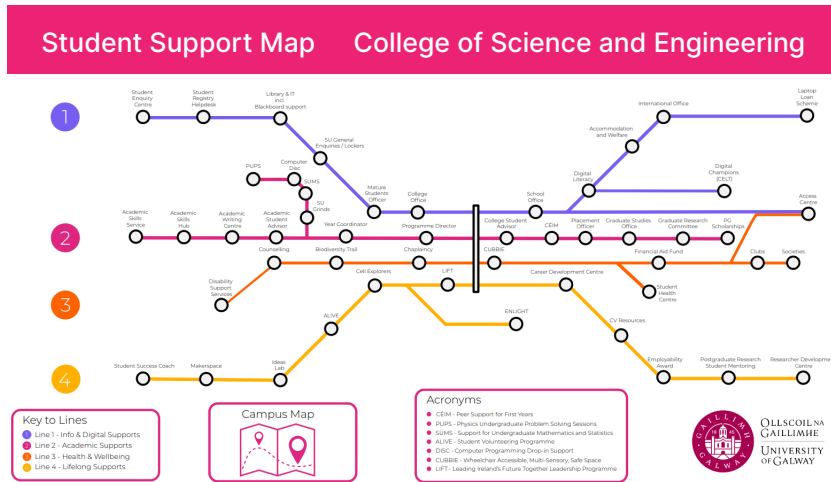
Student Support Map College of Science and Engineering

1

2

3

4

Student Enquiry Centre

Student Registry Helpdesk

Library & IT incl. Blackboard support

SU General Enquiries / Lockers

Mature Students Officer

College Office

School Office

Digital Literacy

Accommodation and Welfare

International Office

Laptop Loan Scheme

Digital Champions (CELT)

Access Centre

PUPS

Computer Disc

SUMS

SU Grinds

Academic Skills Service

Academic Skills Hub

Academic Writing Centre

Academic Student Advisor

Year Coordinator

Programme Director

College Student Advisor

CÉIM

Placement Officer

Graduate Studies Office

Graduate Research Committee

PG Scholarships

Counselling

Biodiversity Trail

Chaplaincy

CUBBIE

Financial Aid Fund

Clubs

Societies

Disability Support Services

Student Health Centre

Cell Explorers

LIFT

Career Development Centre

ENLIGHT

ALIVE

CV Resources

Student Success Coach

Makerspace

Ideas Lab

Employability Award

Postgraduate Research Student Mentoring

Researcher Developme Centre

Key to Lines
Line 1 - Info & Digital Supports
Line 2 - Academic Supports
Line 3 - Health & Wellbeing
Line 4 - Lifelong Supports

Campus Map

Acronyms
CÉIM - Peer Support for First Years
PUPS - Physics Undergraduate Problem Solving Sessions
SUMS - Support for Undergraduate Mathematics and Statistics
ALIVE - Student Volunteering Programme
DISC - Computer Programming Drop-in Support
CUBBIE - Wheelchair Accessible, Multi-Sensory, Safe Space
LIFT - Leading Ireland's Future Together Leadership Programme

GAILLIMH GALWAY

OLLSCOIL NA GAILLIMHE
UNIVERSITY OF GALWAY